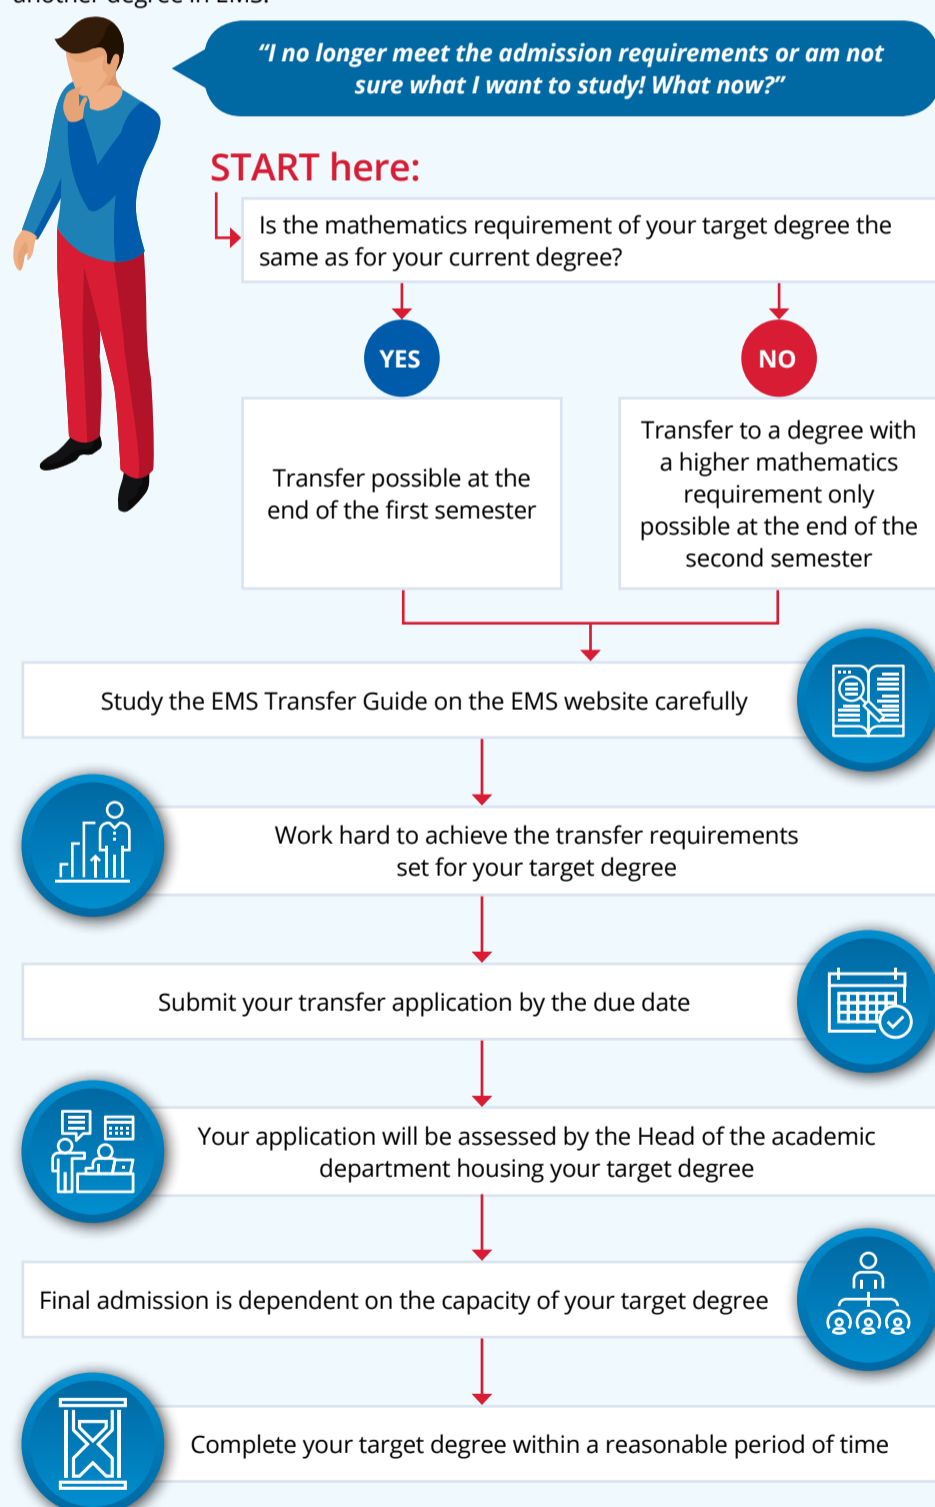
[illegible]

"I no longer meet the admission requirements or am not sure what I want to study! What now?"

START here:

Is the mathematics requirement of your target degree the same as for your current degree?

YES

NO

Transfer possible at the end of the first semester

Transfer to a degree with a higher mathematics requirement only possible at the end of the second semester

Study the EMS Transfer Guide on the EMS website carefully

Work hard to achieve the transfer requirements set for your target degree

Submit your transfer application by the due date

Your application will be assessed by the Head of the academic department housing your target degree

Final admission is dependent on the capacity of your target degree

Complete your target degree within a reasonable period of time